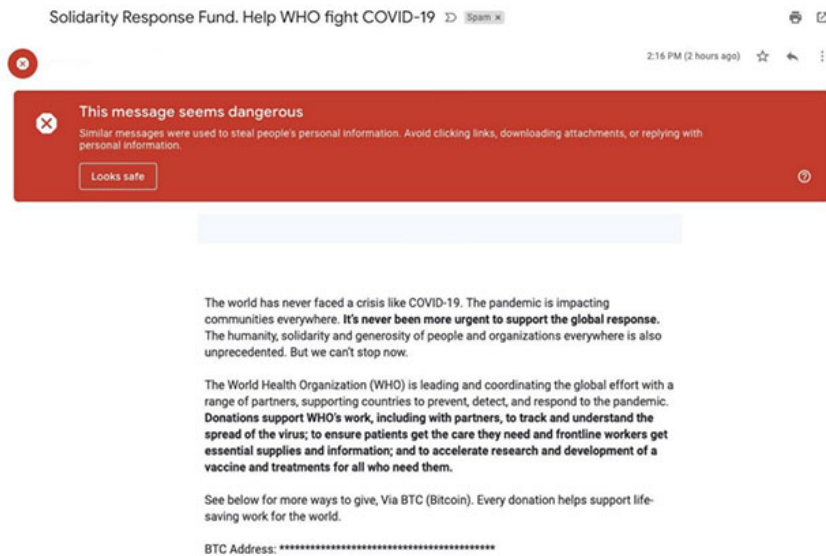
Solidarity Response Fund. Help WHO fight COVID-19 Spam ×

2:16 PM (2 hours ago)

This message seems dangerous

Similar messages were used to steal people's personal information. Avoid clicking links, downloading attachments, or replying with personal information.

Looks safe

The world has never faced a crisis like COVID-19. The pandemic is impacting communities everywhere. **It's never been more urgent to support the global response.** The humanity, solidarity and generosity of people and organizations everywhere is also unprecedented. But we can't stop now.

The World Health Organization (WHO) is leading and coordinating the global effort with a range of partners, supporting countries to prevent, detect, and respond to the pandemic. **Donations support WHO's work, including with partners, to track and understand the spread of the virus; to ensure patients get the care they need and frontline workers get essential supplies and information; and to accelerate research and development of a vaccine and treatments for all who need them.**

See below for more ways to give, Via BTC (Bitcoin). Every donation helps support life-saving work for the world.

BTC Address: ****************************************